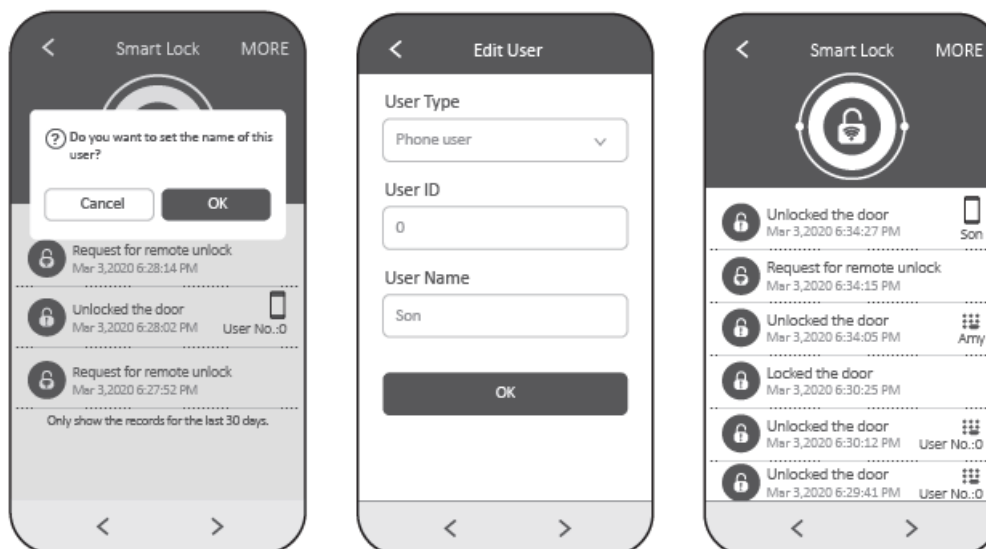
<

Smart Lock

MORE

Do you want to set the name of this user?

Cancel

OK

Request for remote unlock
Mar 3,2020 6:28:14 PM

Unlocked the door
Mar 3,2020 6:28:02 PM

User No.:0

Request for remote unlock
Mar 3,2020 6:27:52 PM

Only show the records for the last 30 days.

<

>

<

Edit User

User Type

Phone user

User ID

0

User Name

Son

OK

<

>

<

Smart Lock

MORE

Unlocked the door
Mar 3,2020 6:34:27 PM

Son

Request for remote unlock
Mar 3,2020 6:34:15 PM

Unlocked the door
Mar 3,2020 6:34:05 PM

Amy

Locked the door
Mar 3,2020 6:30:25 PM

Unlocked the door
Mar 3,2020 6:30:12 PM

User No.:0

Unlocked the door
Mar 3,2020 6:29:41 PM

User No.:0

<

>